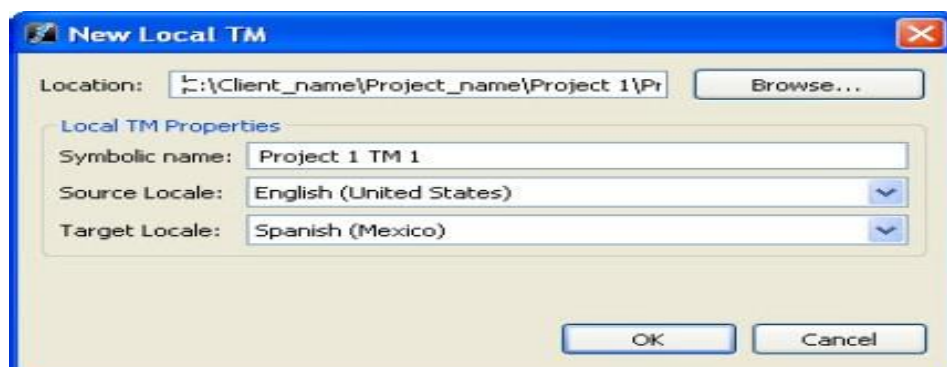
New Local TM

Location: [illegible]:\Client_name\Project_name\Project 1\Pr

Browse...

Local TM Properties

Symbolic name: Project 1 TM 1

Source Locale: English (United States)

Target Locale: Spanish (Mexico)

OK

Cancel